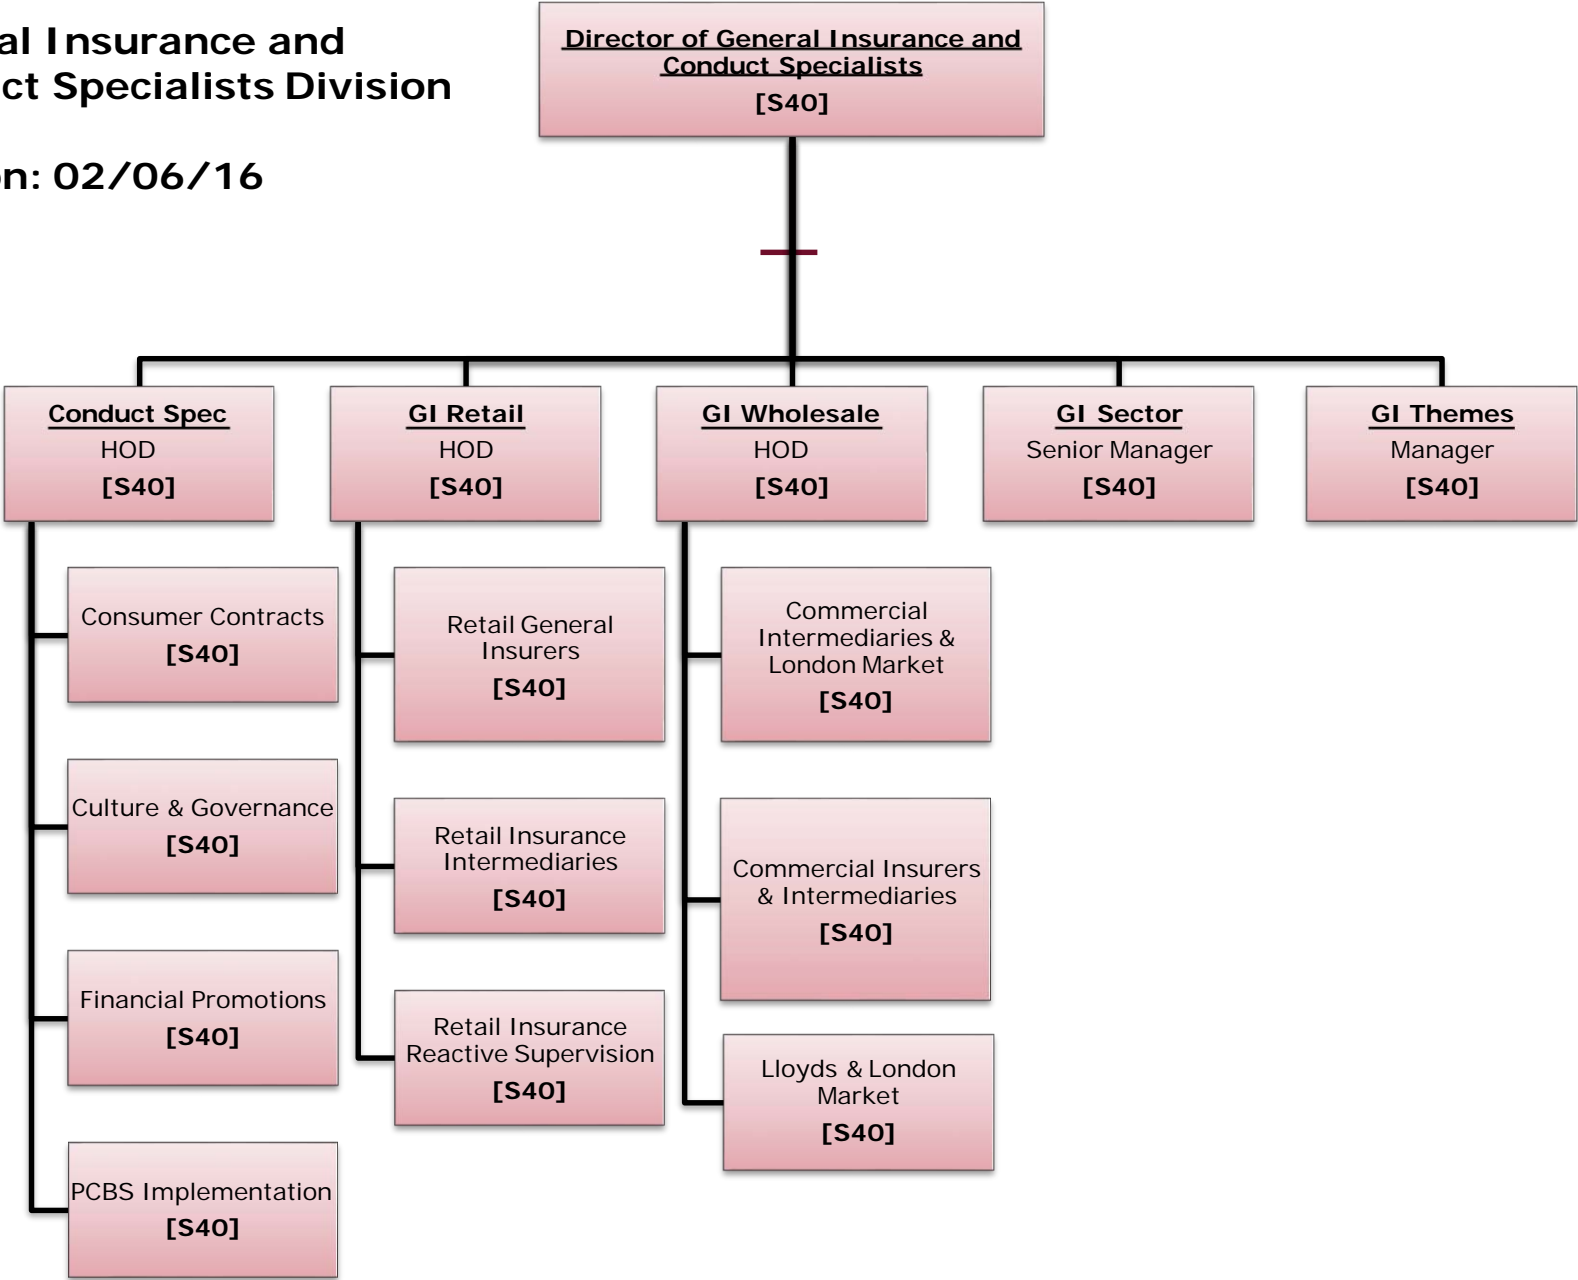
al Insurance and
ct Specialists Division

n: 02/06/16

Director of General Insurance and Conduct Specialists
[S40]

Conduct Spec
HOD
[S40]

GI Retail
HOD
[S40]

GI Wholesale
HOD
[S40]

GI Sector
Senior Manager
[S40]

GI Themes
Manager
[S40]

Consumer Contracts
[S40]

Culture & Governance
[S40]

Financial Promotions
[S40]

PCBS Implementation
[S40]

Retail General Insurers
[S40]

Retail Insurance Intermediaries
[S40]

Retail Insurance Reactive Supervision
[S40]

Commercial Intermediaries & London Market
[S40]

Commercial Insurers & Intermediaries
[S40]

Lloyds & London Market
[S40]